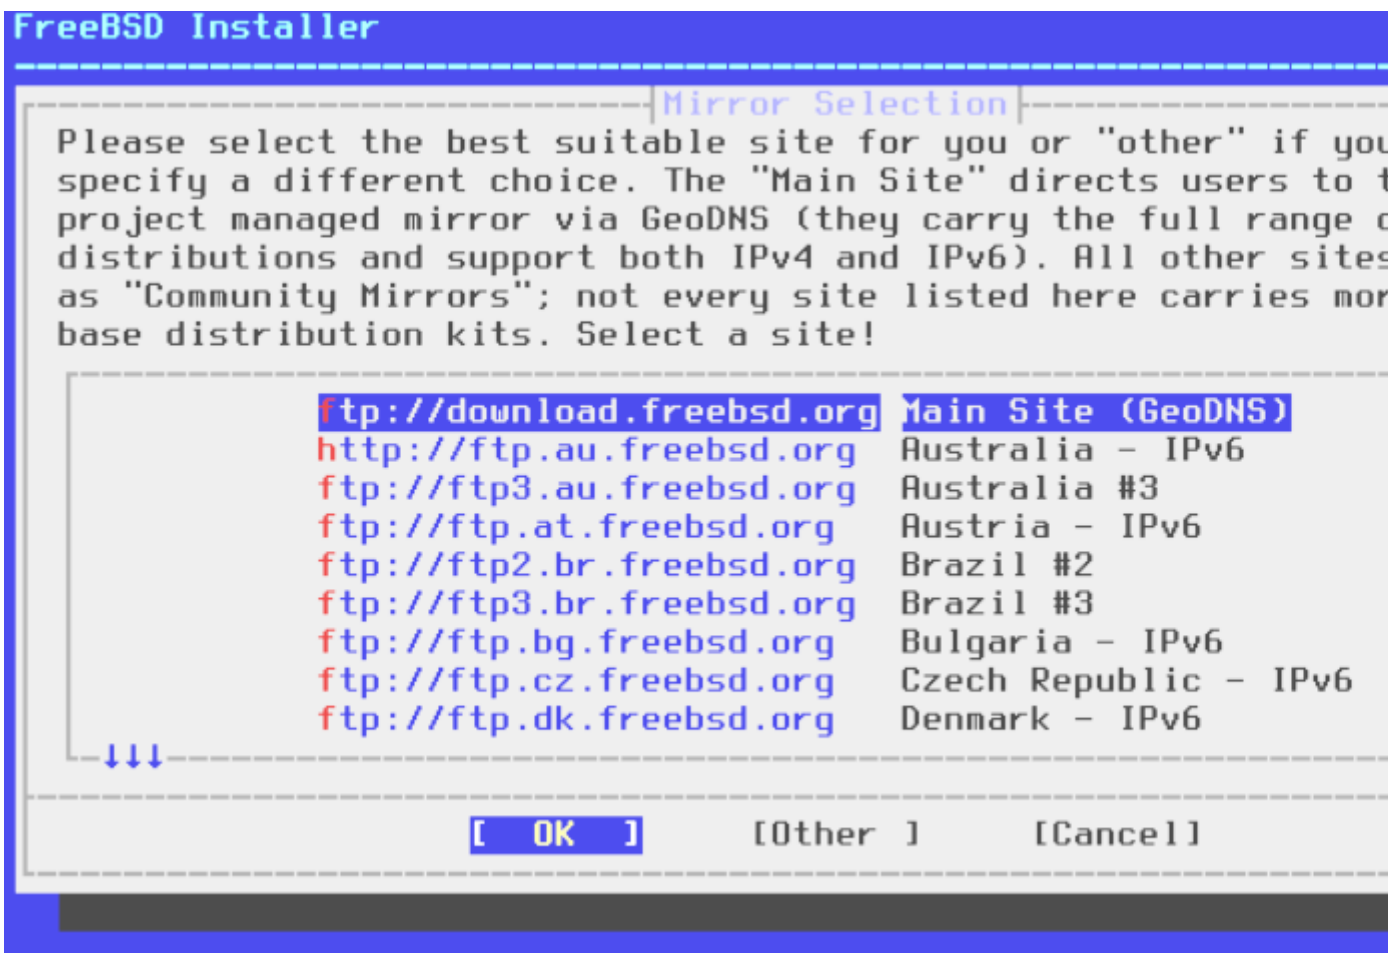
FreeBSD Installer

Mirror Selection

Please select the best suitable site for you or "other" if you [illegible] specify a different choice. The "Main Site" directs users to t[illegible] project managed mirror via GeoDNS (they carry the full range o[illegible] distributions and support both IPv4 and IPv6). All other sites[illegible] as "Community Mirrors"; not every site listed here carries mor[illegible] base distribution kits. Select a site!

| | |
|---|---|
| ftp://download.freebsd.org | Main Site (GeoDNS) |
| http://ftp.au.freebsd.org | Australia - IPv6 |
| ftp://ftp3.au.freebsd.org | Australia #3 |
| ftp://ftp.at.freebsd.org | Austria - IPv6 |
| ftp://ftp2.br.freebsd.org | Brazil #2 |
| ftp://ftp3.br.freebsd.org | Brazil #3 |
| ftp://ftp.bg.freebsd.org | Bulgaria - IPv6 |
| ftp://ftp.cz.freebsd.org | Czech Republic - IPv6 |
| ftp://ftp.dk.freebsd.org | Denmark - IPv6 |

↓↓↓

[ OK ] [Other ] [Cancel]